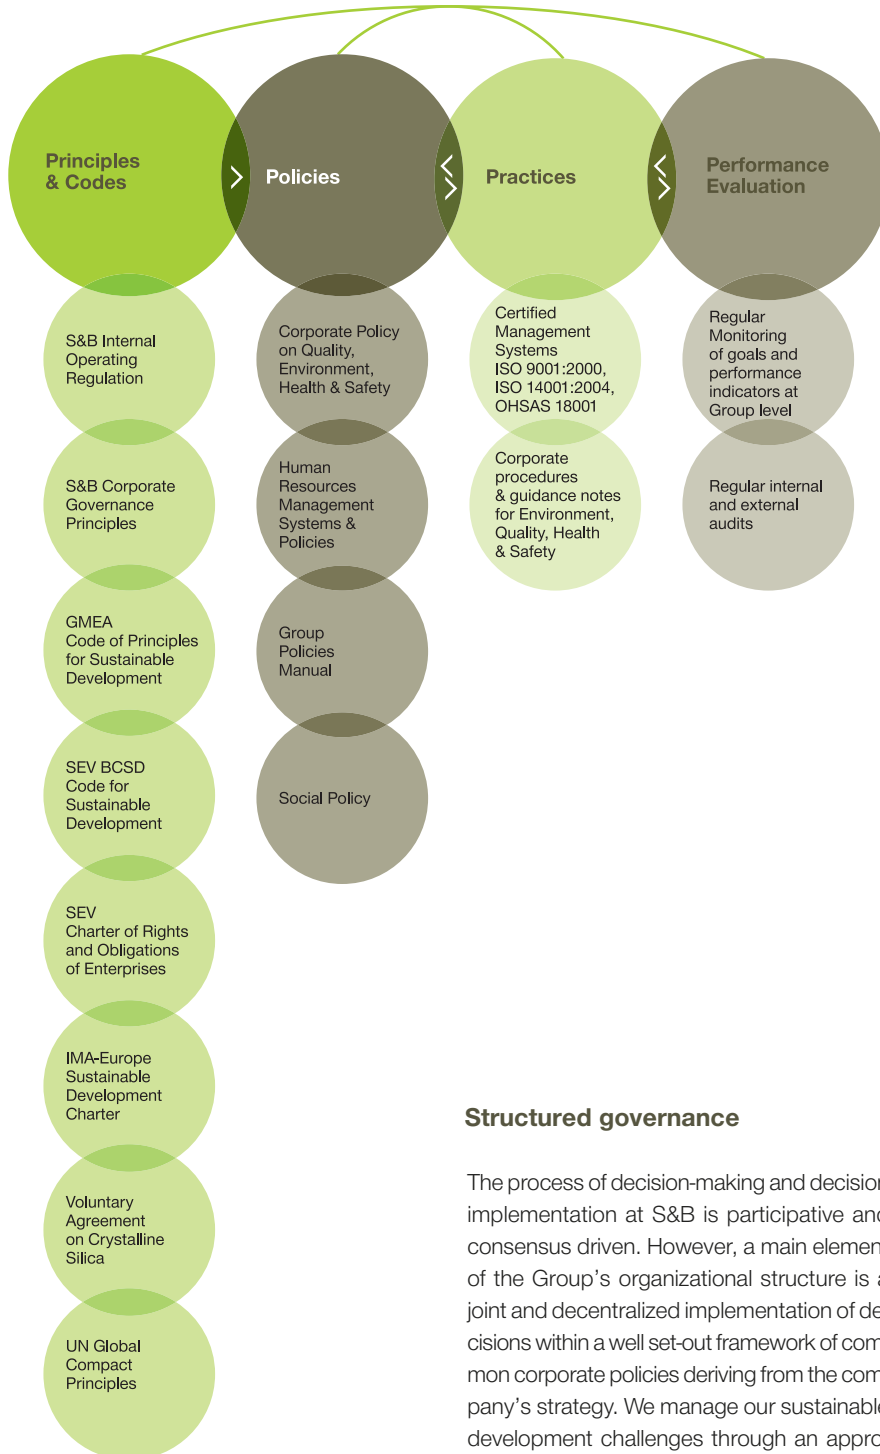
Principles & Codes

Policies

Practices

Performance Evaluation

S&B Internal Operating Regulation

S&B Corporate Governance Principles

GMEA Code of Principles for Sustainable Development

SEV BCSD Code for Sustainable Development

SEV Charter of Rights and Obligations of Enterprises

IMA-Europe Sustainable Development Charter

Voluntary Agreement on Crystalline Silica

UN Global Compact Principles

Corporate Policy on Quality, Environment, Health & Safety

Human Resources Management Systems & Policies

Group Policies Manual

Social Policy

Certified Management Systems ISO 9001:2000, ISO 14001:2004, OHSAS 18001

Corporate procedures & guidance notes for Environment, Quality, Health & Safety

Regular Monitoring of goals and performance indicators at Group level

Regular internal and external audits

Structured governance

The process of decision-making and decisio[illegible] implementation at S&B is participative an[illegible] consensus driven. However, a main elemen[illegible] of the Group's organizational structure is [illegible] joint and decentralized implementation of de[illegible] cisions within a well set-out framework of com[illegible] mon corporate policies deriving from the com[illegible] pany's strategy. We manage our sustainabl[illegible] development challenges through an appro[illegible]